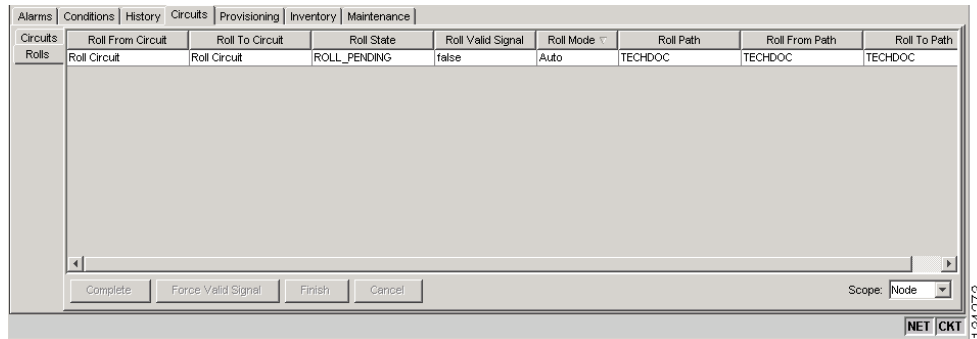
Alarms | Conditions | History | Circuits | Provisioning | Inventory | Maintenance

Circuits
Rolls

| Roll From Circuit | Roll To Circuit | Roll State | Roll Valid Signal | Roll Mode | Roll Path | Roll From Path | Roll To Path |
|---|---|---|---|---|---|---|---|
| Roll Circuit | Roll Circuit | ROLL_PENDING | false | Auto | TECHDOC | TECHDOC | TECHDOC |

Complete   Force Valid Signal   Finish   Cancel

Scope: Node

NET CKT

124073